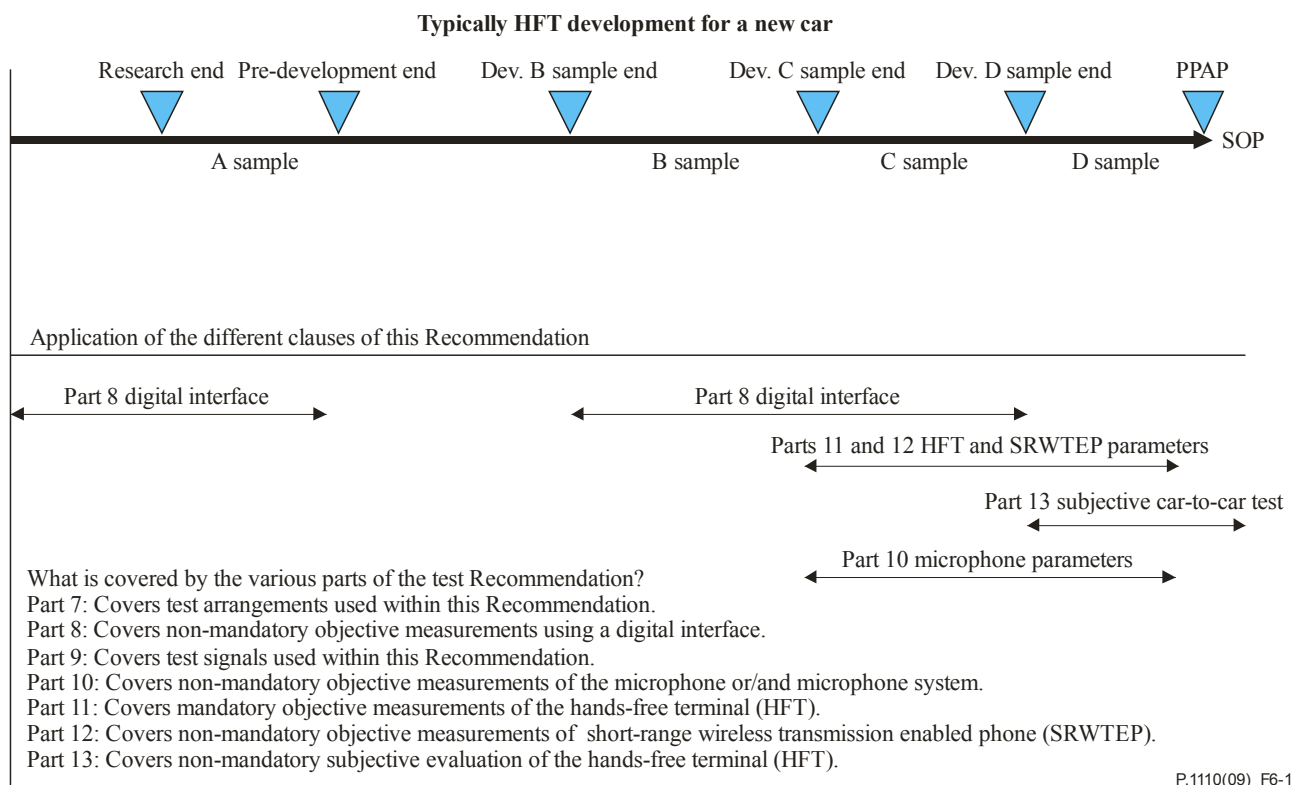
Typically HFT development for a new car

Research end Pre-development end Dev. B sample end Dev. C sample end Dev. D sample end PPAP

SOP

A sample B sample C sample D sample

Application of the different clauses of this Recommendation

Part 8 digital interface

Part 8 digital interface

Parts 11 and 12 HFT and SRWTEP parameters

Part 13 subjective car-to-car test

Part 10 microphone parameters

What is covered by the various parts of the test Recommendation?
Part 7: Covers test arrangements used within this Recommendation.
Part 8: Covers non-mandatory objective measurements using a digital interface.
Part 9: Covers test signals used within this Recommendation.
Part 10: Covers non-mandatory objective measurements of the microphone or/and microphone system.
Part 11: Covers mandatory objective measurements of the hands-free terminal (HFT).
Part 12: Covers non-mandatory objective measurements of short-range wireless transmission enabled phone (SRWTEP).
Part 13: Covers non-mandatory subjective evaluation of the hands-free terminal (HFT).

P.1110(09)_F6-1